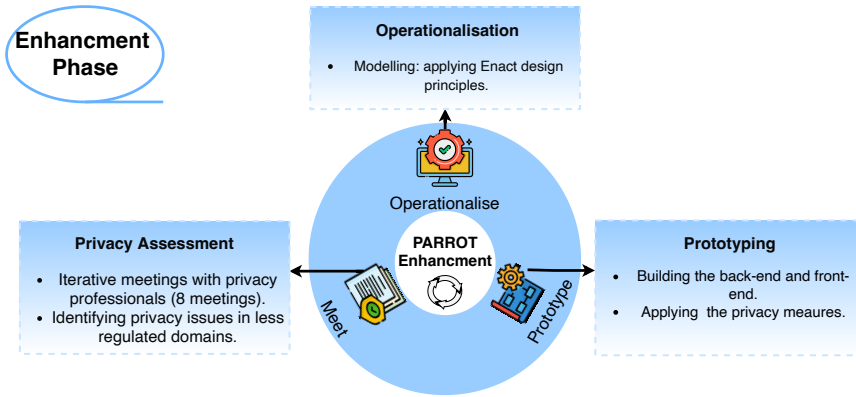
Enhancment Phase

Operationalisation

• Modelling: applying Enact design principles.

Operationalise

PARROT Enhancment

Meet

Prototype

Privacy Assessment

• Iterative meetings with privacy professionals (8 meetings).
• Identifying privacy issues in less regulated domains.

Prototyping

• Building the back-end and front-end.
• Applying the privacy meaures.